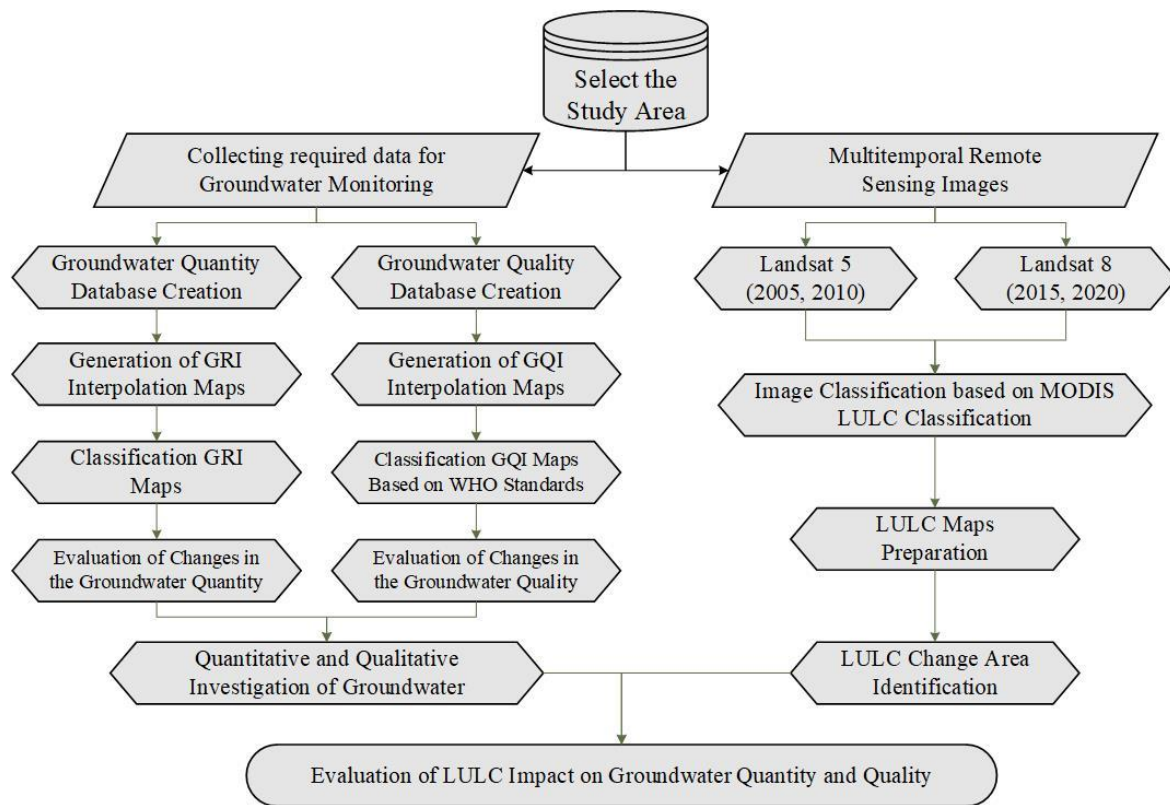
Select the Study Area

Collecting required data for Groundwater Monitoring

Multitemporal Remote Sensing Images

Groundwater Quantity Database Creation

Groundwater Quality Database Creation

Landsat 5 (2005, 2010)

Landsat 8 (2015, 2020)

Generation of GRI Interpolation Maps

Generation of GQI Interpolation Maps

Image Classification based on MODIS LULC Classification

Classification GRI Maps

Classification GQI Maps Based on WHO Standards

LULC Maps Preparation

Evaluation of Changes in the Groundwater Quantity

Evaluation of Changes in the Groundwater Quality

Quantitative and Qualitative Investigation of Groundwater

LULC Change Area Identification

Evaluation of LULC Impact on Groundwater Quantity and Quality